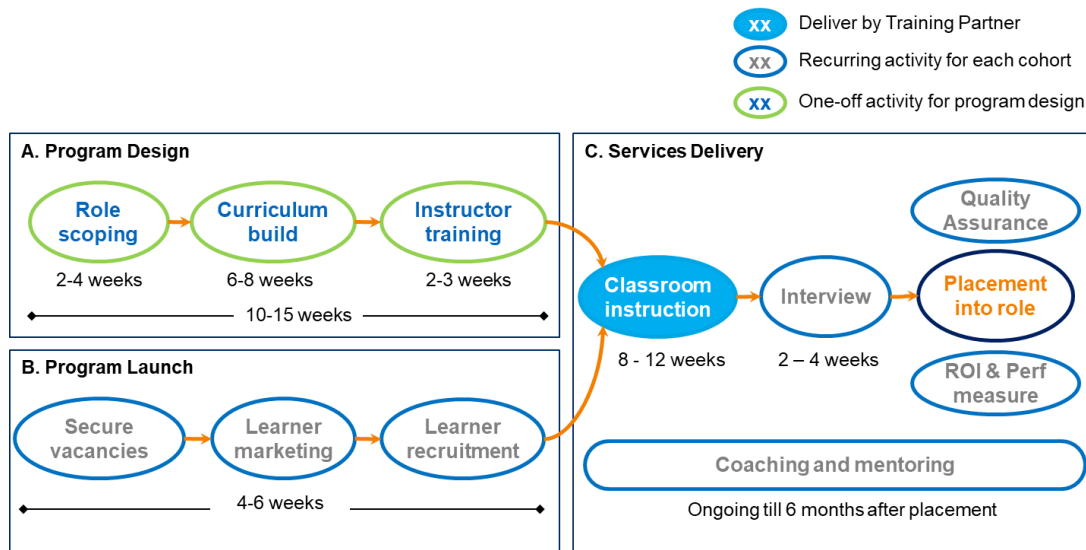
xx Deliver by Training Partner

xx Recurring activity for each cohort

xx One-off activity for program design

A. Program Design

Role scoping

2-4 weeks

Curriculum build

6-8 weeks

Instructor training

2-3 weeks

10-15 weeks

B. Program Launch

Secure vacancies

Learner marketing

Learner recruitment

4-6 weeks

C. Services Delivery

Quality Assurance

Classroom instruction

8 - 12 weeks

Interview

2 – 4 weeks

Placement into role

ROI & Perf measure

Coaching and mentoring

Ongoing till 6 months after placement